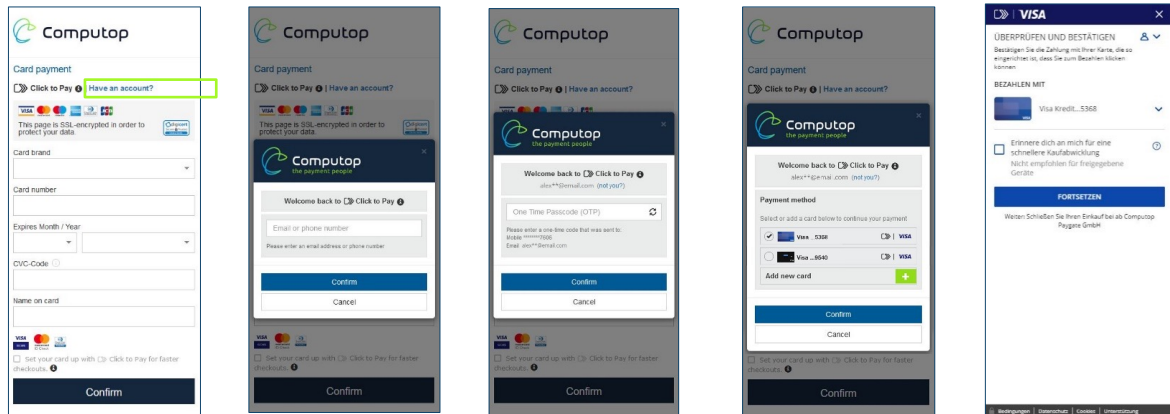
Computop

Card payment

Click to Pay | Have an account?

VISA

This page is SSL-encrypted in order to protect your data.

Card brand

Card number

Expires Month / Year

CVC-Code

Name on card

VISA

Set your card up with Click to Pay for faster checkouts.

Confirm

Computop

Card payment

Click to Pay | Have an account?

This page is SSL-encrypted in order to protect your data.

Computop
the payment people

Welcome back to Click to Pay

Email or phone number

Please enter an email address or phone number

Confirm

Cancel

Set your card up with Click to Pay for faster checkouts.

Confirm

Computop

Card payment

Click to Pay | Have an account?

Computop
the payment people

Welcome back to Click to Pay
alex**@email.com (not you?)

One Time Passcode (OTP)

Please enter a one-time code that was sent to:
Mobile: *******5566
Email: alex**@email.com

Confirm

Cancel

Set your card up with Click to Pay for faster checkouts.

Confirm

Computop

Card payment

Click to Pay | Have an account?

Computop
the payment people

Welcome back to Click to Pay
alex**@email.com (not you?)

Payment method

Select or add a card below to continue your payment

Visa ...5368 VISA

Visa ...9640 VISA

Add new card

Confirm

Cancel

Set your card up with Click to Pay for faster checkouts.

Confirm

| VISA

ÜBERPRÜFEN UND BESTÄTIGEN

Bestätigen Sie die Zahlung mit Ihrer Karte, die so eingerichtet ist, dass Sie zum Bezahlen klicken können

BEZAHLEN MIT

Visa Kredit...5368

Erinnere dich an mich für eine schnellere Kaufabwicklung
Nicht empfohlen für freigegebene Geräte

FORTSETZEN

Weiter: Schließen Sie Ihren Einkauf bei Computop Paygate GmbH ab

Bedingungen | Datenschutz | Cookies | Unterstützung